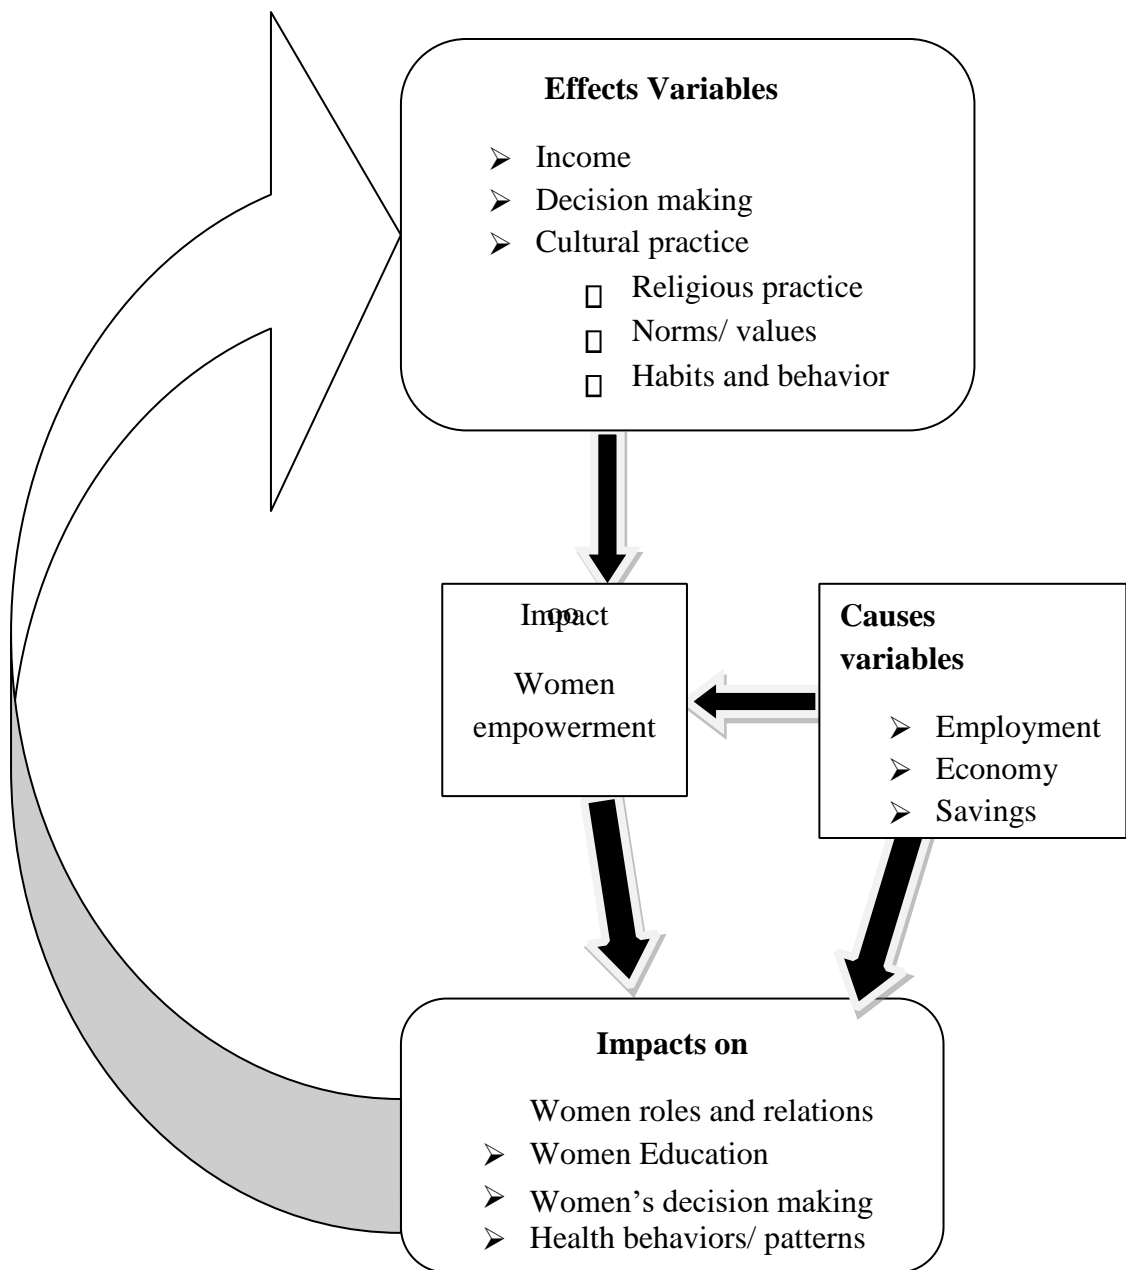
**Effects Variables**

- Income
- Decision making
- Cultural practice
  - Religious practice
  - Norms/ values
  - Habits and behavior

Impact

Women empowerment

**Causes variables**

- Employment
- Economy
- Savings

**Impacts on**

Women roles and relations

- Women Education
- Women's decision making
- Health behaviors/ patterns